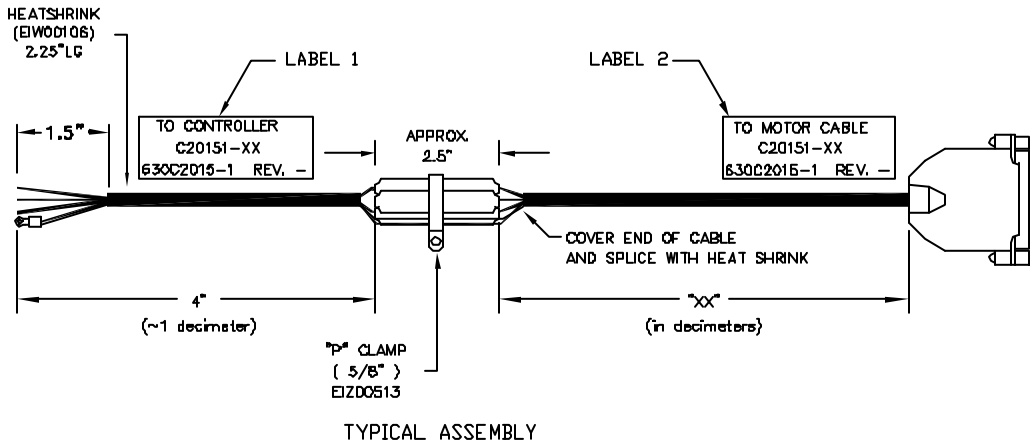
HEATSHRINK
(EIW00106)
2.25"LG

LABEL 1

LABEL 2

1.5"

TO CONTROLLER
C20151-XX
630C2015-1 REV. –

APPROX.
2.5"

TO MOTOR CABLE
C20151-XX
630C2015-1 REV. –

COVER END OF CABLE
AND SPLICE WITH HEAT SHRINK

4"
(~1 decimeter)

"XX"
(in decimeters)

"P" CLAMP
( 5/8" )
EIZ00513

TYPICAL ASSEMBLY